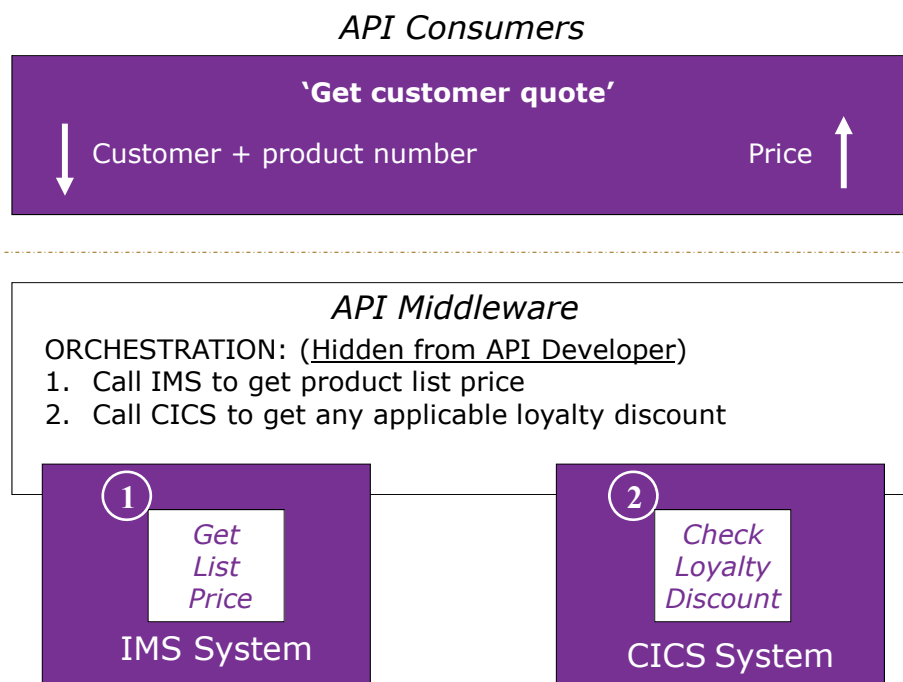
API Consumers

'Get customer quote'

Customer + product number

Price

API Middleware

ORCHESTRATION: (Hidden from API Developer)
1. Call IMS to get product list price
2. Call CICS to get any applicable loyalty discount

1

Get List Price

IMS System

2

Check Loyalty Discount

CICS System